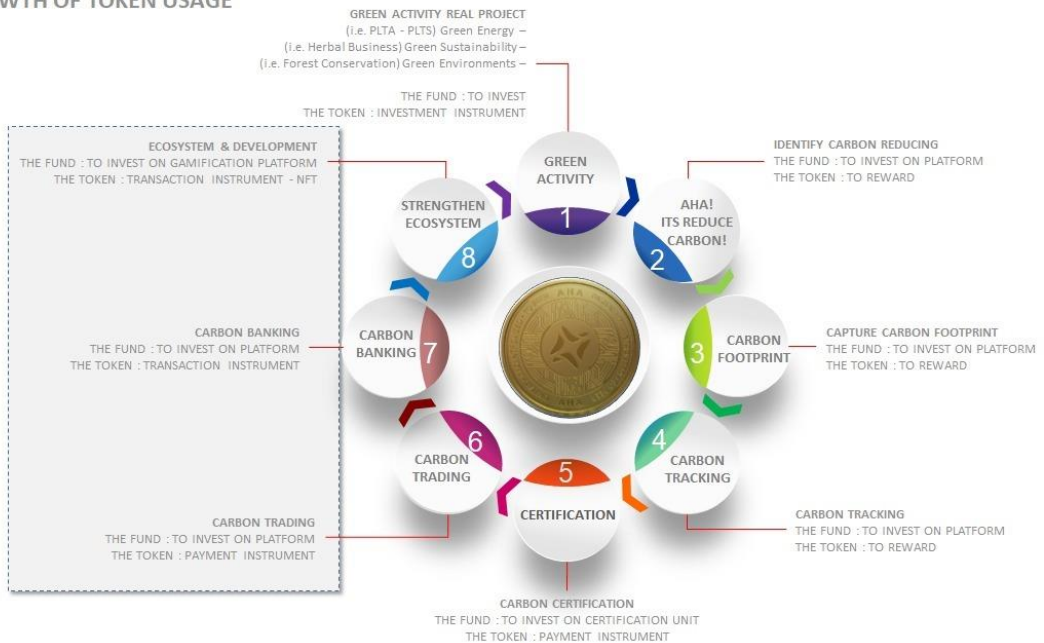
WTH OF TOKEN USAGE

GREEN ACTIVITY REAL PROJECT
(i.e. PLTA - PLTS) Green Energy –
(i.e. Herbal Business) Green Sustainability –
(i.e. Forest Conservation) Green Environments –

THE FUND : TO INVEST
THE TOKEN : INVESTMENT INSTRUMENT

ECOSYSTEM & DEVELOPMENT
THE FUND : TO INVEST ON GAMIFICATION PLATFORM
THE TOKEN : TRANSACTION INSTRUMENT - NFT

IDENTIFY CARBON REDUCING
THE FUND : TO INVEST ON PLATFORM
THE TOKEN : TO REWARD

GREEN ACTIVITY 1

AHA! ITS REDUCE CARBON! 2

CARBON FOOTPRINT 3

CARBON TRACKING 4

CERTIFICATION 5

CARBON TRADING 6

CARBON BANKING 7

STRENGTHEN ECOSYSTEM 8

AHA

CARBON BANKING
THE FUND : TO INVEST ON PLATFORM
THE TOKEN : TRANSACTION INSTRUMENT

CAPTURE CARBON FOOTPRINT
THE FUND : TO INVEST ON PLATFORM
THE TOKEN : TO REWARD

CARBON TRADING
THE FUND : TO INVEST ON PLATFORM
THE TOKEN : PAYMENT INSTRUMENT

CARBON TRACKING
THE FUND : TO INVEST ON PLATFORM
THE TOKEN : TO REWARD

CARBON CERTIFICATION
THE FUND : TO INVEST ON CERTIFICATION UNIT
THE TOKEN : PAYMENT INSTRUMENT